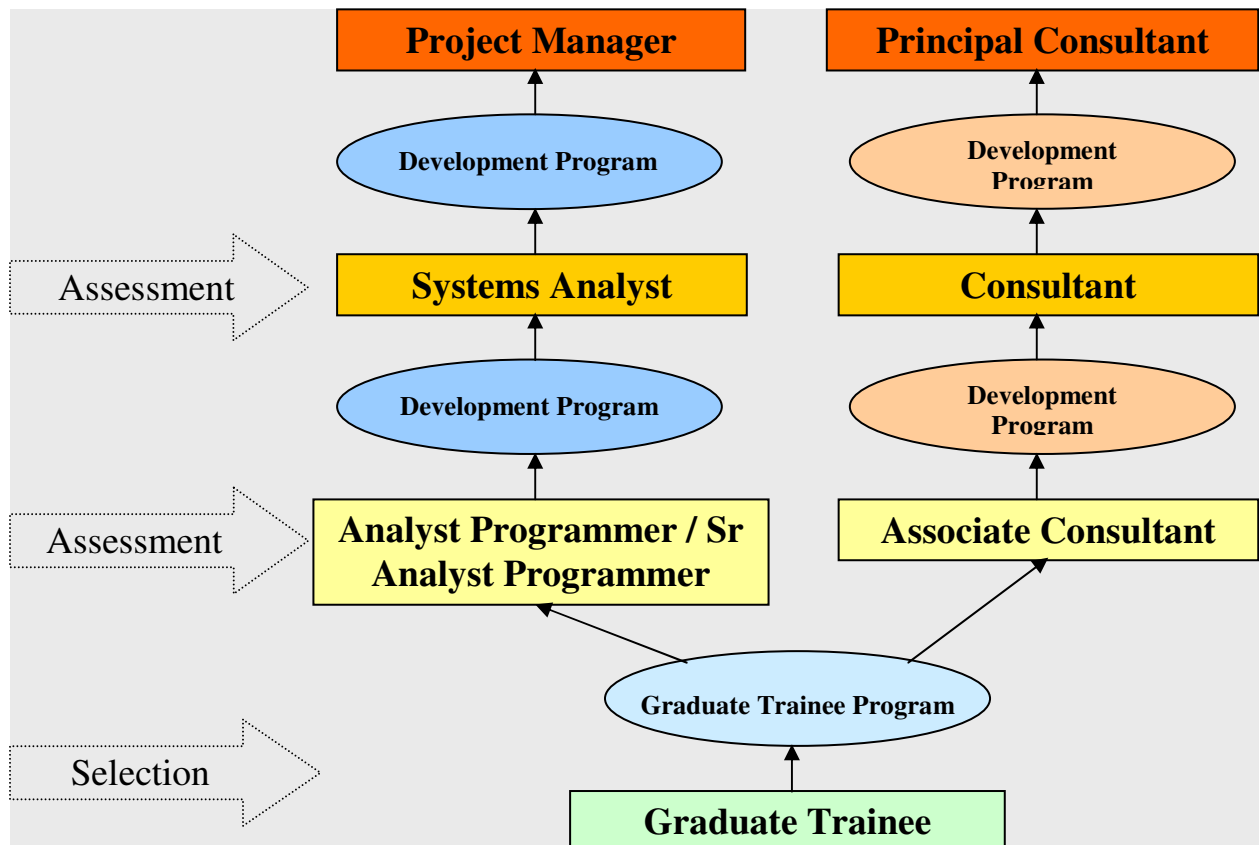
Project Manager

Principal Consultant

Development Program

Development Program

Assessment

Systems Analyst

Consultant

Development Program

Development Program

Assessment

Analyst Programmer / Sr Analyst Programmer

Associate Consultant

Graduate Trainee Program

Selection

Graduate Trainee